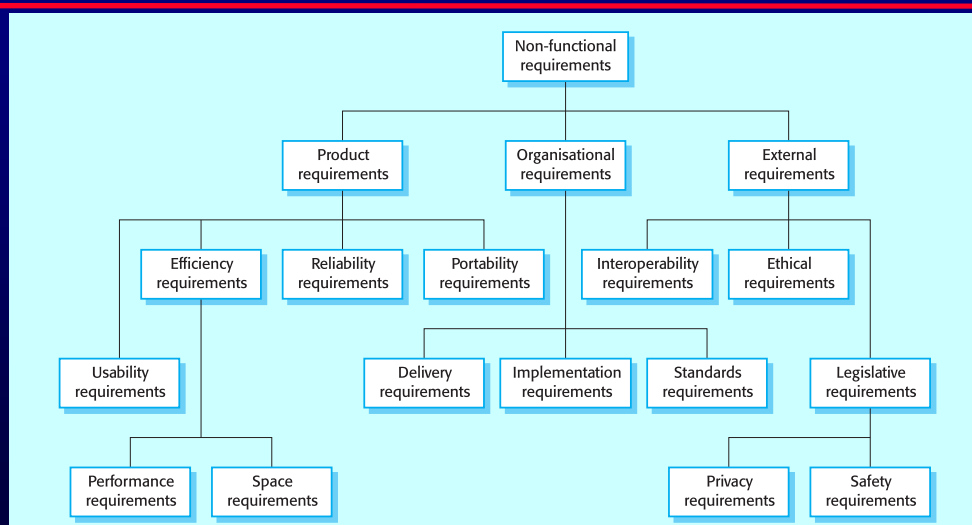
Non-functional requirements

Product requirements

Organisational requirements

External requirements

Efficiency requirements

Reliability requirements

Portability requirements

Interoperability requirements

Ethical requirements

Usability requirements

Delivery requirements

Implementation requirements

Standards requirements

Legislative requirements

Performance requirements

Space requirements

Privacy requirements

Safety requirements